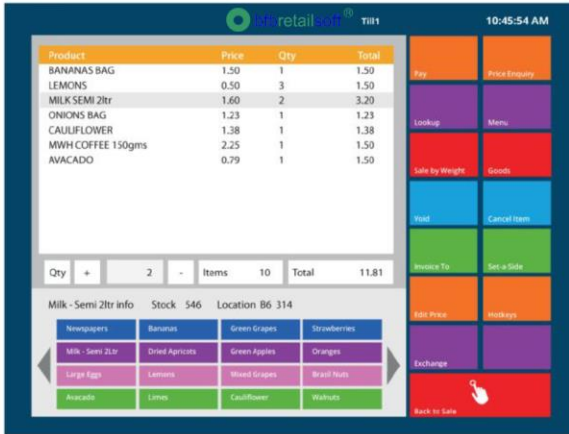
ideretailsoft® Till1

10:45:54 AM

| Product | Price | Qty | Total |
|---|---|---|---|
| BANANAS BAG | 1.50 | 1 | 1.50 |
| LEMONS | 0.50 | 3 | 1.50 |
| MILK SEMI 2ltr | 1.60 | 2 | 3.20 |
| ONIONS BAG | 1.23 | 1 | 1.23 |
| CAULIFLOWER | 1.38 | 1 | 1.38 |
| MWH COFFEE 150gms | 2.25 | 1 | 1.50 |
| AVACADO | 0.79 | 1 | 1.50 |

Qty + 2 - Items 10 Total 11.81

Milk - Semi 2ltr info Stock 546 Location B6 314

Newspapers
Bananas
Green Grapes
Strawberries
Milk - Semi 2Ltr
Dried Apricots
Green Apples
Oranges
Large Eggs
Lemons
Mixed Grapes
Brasil Nuts
Avacado
Limes
Cauliflower
Walnuts

Pay
Price Enquiry
Lookup
Menu
Sale by Weight
Goods
Void
Cancel Item
Invoice To
Set-a-Side
Edit Price
Hotkeys
Exchange
Back to Sale